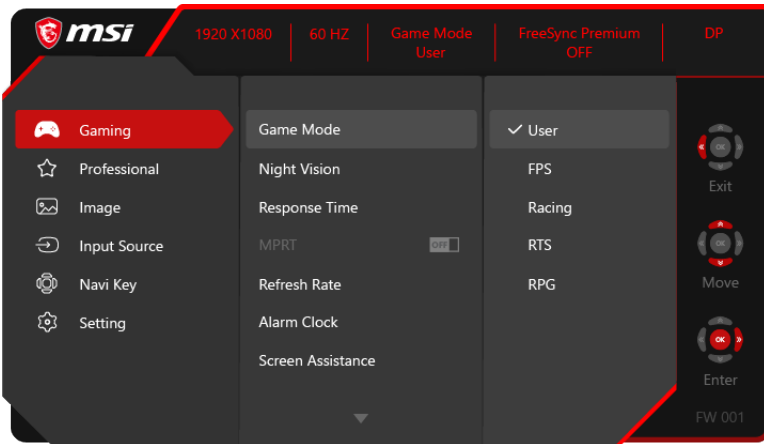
msi

1920 X1080 | 60 HZ | Game Mode User | FreeSync Premium OFF | DP

Gaming
Professional
Image
Input Source
Navi Key
Setting

Game Mode
Night Vision
Response Time
MPRT OFF
Refresh Rate
Alarm Clock
Screen Assistance

✓ User
FPS
Racing
RTS
RPG

OK
Exit
OK
Move
OK
Enter
FW 001